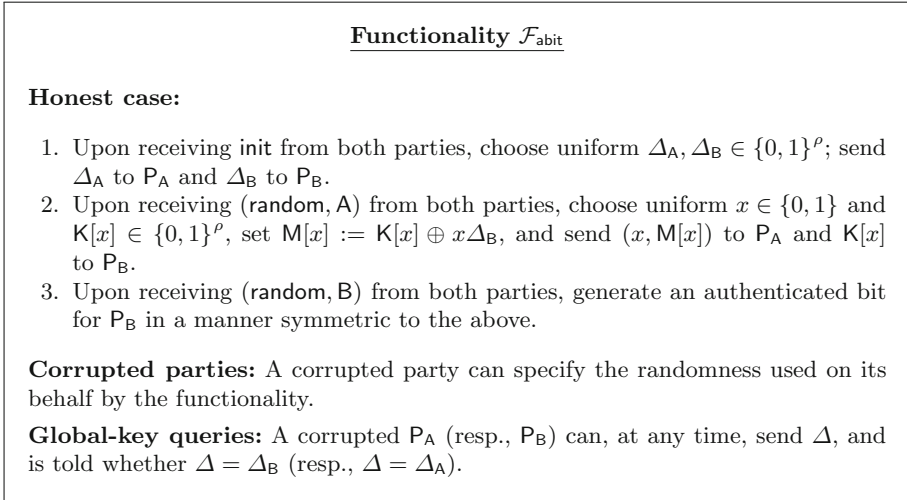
Functionality $\mathcal{F}_{\mathsf{abit}}$

Honest case:

1. Upon receiving init from both parties, choose uniform $\Delta_{\mathsf{A}}, \Delta_{\mathsf{B}} \in \{0,1\}^{\rho}$; send $\Delta_{\mathsf{A}}$ to $\mathsf{P}_{\mathsf{A}}$ and $\Delta_{\mathsf{B}}$ to $\mathsf{P}_{\mathsf{B}}$.
2. Upon receiving $(\mathsf{random}, \mathsf{A})$ from both parties, choose uniform $x \in \{0,1\}$ and $\mathsf{K}[x] \in \{0,1\}^{\rho}$, set $\mathsf{M}[x] := \mathsf{K}[x] \oplus x\Delta_{\mathsf{B}}$, and send $(x, \mathsf{M}[x])$ to $\mathsf{P}_{\mathsf{A}}$ and $\mathsf{K}[x]$ to $\mathsf{P}_{\mathsf{B}}$.
3. Upon receiving $(\mathsf{random}, \mathsf{B})$ from both parties, generate an authenticated bit for $\mathsf{P}_{\mathsf{B}}$ in a manner symmetric to the above.

Corrupted parties: A corrupted party can specify the randomness used on its behalf by the functionality.

Global-key queries: A corrupted $\mathsf{P}_{\mathsf{A}}$ (resp., $\mathsf{P}_{\mathsf{B}}$) can, at any time, send $\Delta$, and is told whether $\Delta = \Delta_{\mathsf{B}}$ (resp., $\Delta = \Delta_{\mathsf{A}}$).